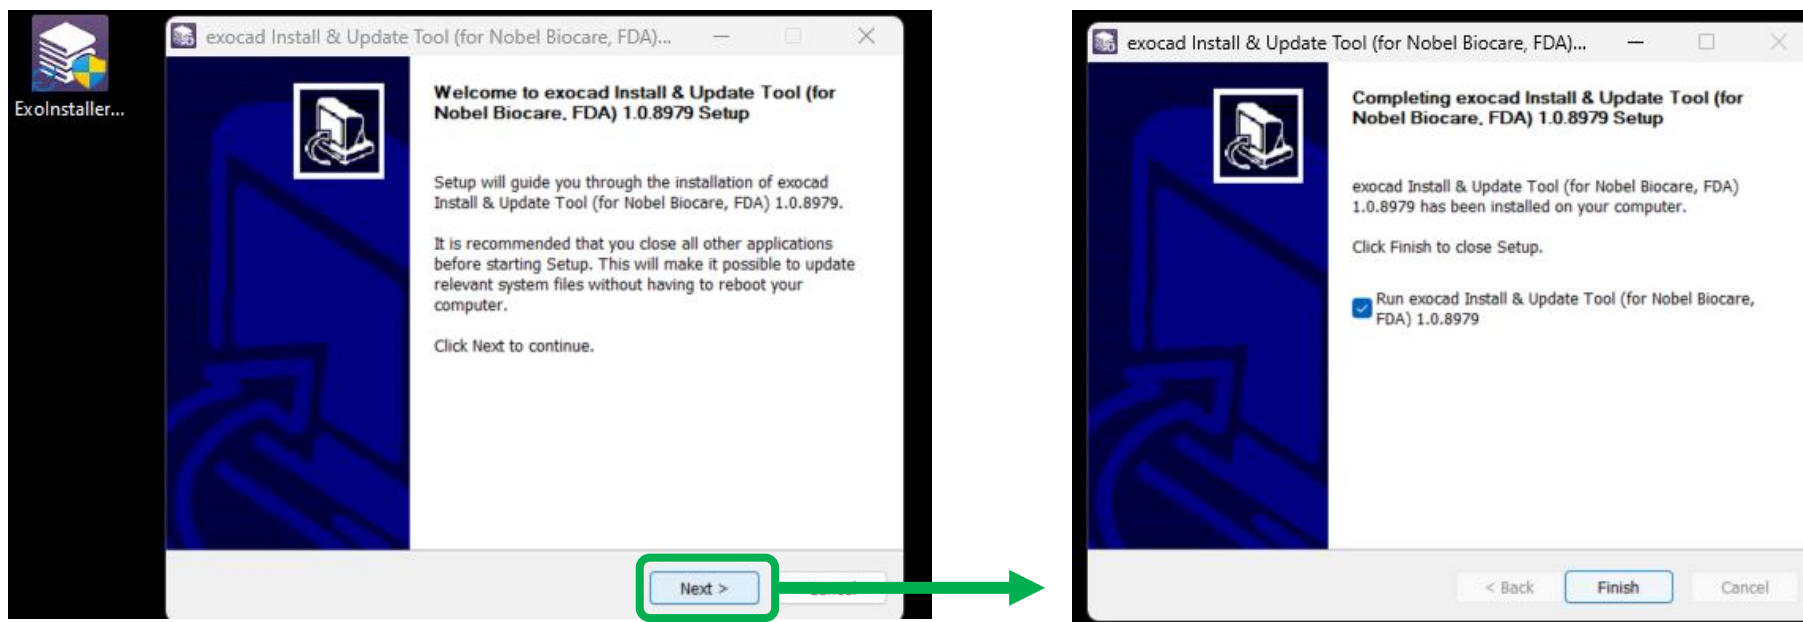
ExoInstaller...

exocad Install & Update Tool (for Nobel Biocare, FDA)...

Welcome to exocad Install & Update Tool (for Nobel Biocare, FDA) 1.0.8979 Setup

Setup will guide you through the installation of exocad Install & Update Tool (for Nobel Biocare, FDA) 1.0.8979.

It is recommended that you close all other applications before starting Setup. This will make it possible to update relevant system files without having to reboot your computer.

Click Next to continue.

Next >

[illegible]

exocad Install & Update Tool (for Nobel Biocare, FDA)...

Completing exocad Install & Update Tool (for Nobel Biocare, FDA) 1.0.8979 Setup

exocad Install & Update Tool (for Nobel Biocare, FDA) 1.0.8979 has been installed on your computer.

Click Finish to close Setup.

Run exocad Install & Update Tool (for Nobel Biocare, FDA) 1.0.8979

< Back

Finish

Cancel